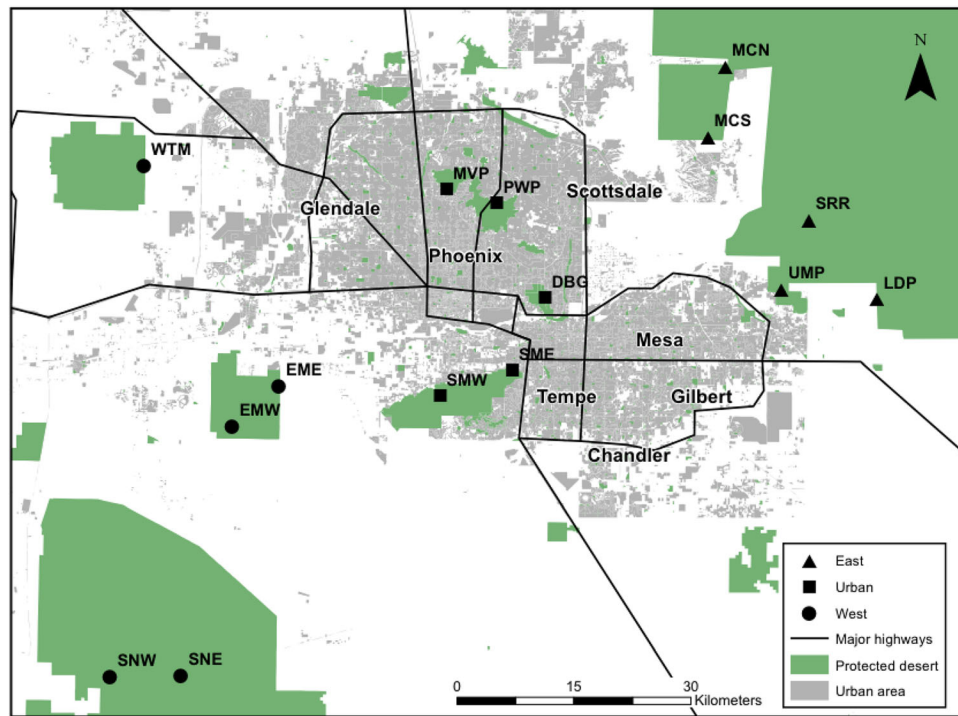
N

MCN

MCS

WTM

MVP

PWP

Scottsdale

Glendale

SRR

Phoenix

UMP

LDP

DBG

Mesa

EME

SMF

SMW

Tempe

Gilbert

EMW

Chandler

East

Urban

West

Major highways

Protected desert

Urban area

SNW

SNE

0

15

30

Kilometers